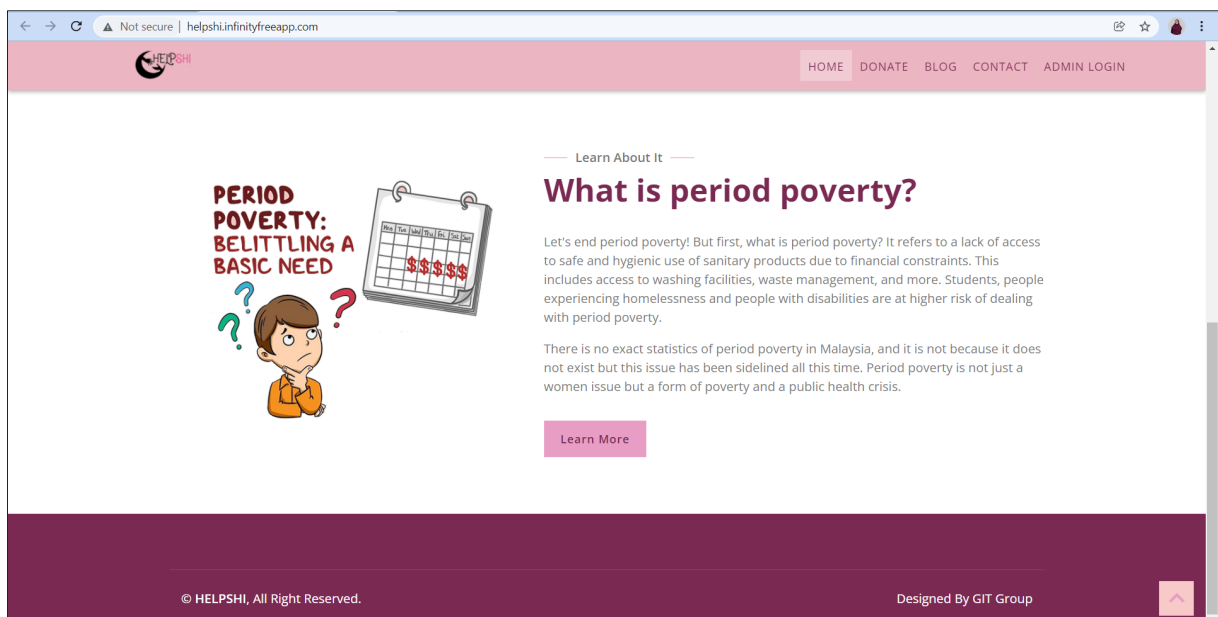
Not secure | helpshi.infinityfreeapp.com

HELPSHI

HOME DONATE BLOG CONTACT ADMIN LOGIN

PERIOD POVERTY: BELITTLING A BASIC NEED

Mon Tue Wed Thu Fri Sat Sun

$$$$$

Learn About It

What is period poverty?

Let's end period poverty! But first, what is period poverty? It refers to a lack of access to safe and hygienic use of sanitary products due to financial constraints. This includes access to washing facilities, waste management, and more. Students, people experiencing homelessness and people with disabilities are at higher risk of dealing with period poverty.

There is no exact statistics of period poverty in Malaysia, and it is not because it does not exist but this issue has been sidelined all this time. Period poverty is not just a women issue but a form of poverty and a public health crisis.

Learn More

© HELPSHI, All Right Reserved.

Designed By GIT Group